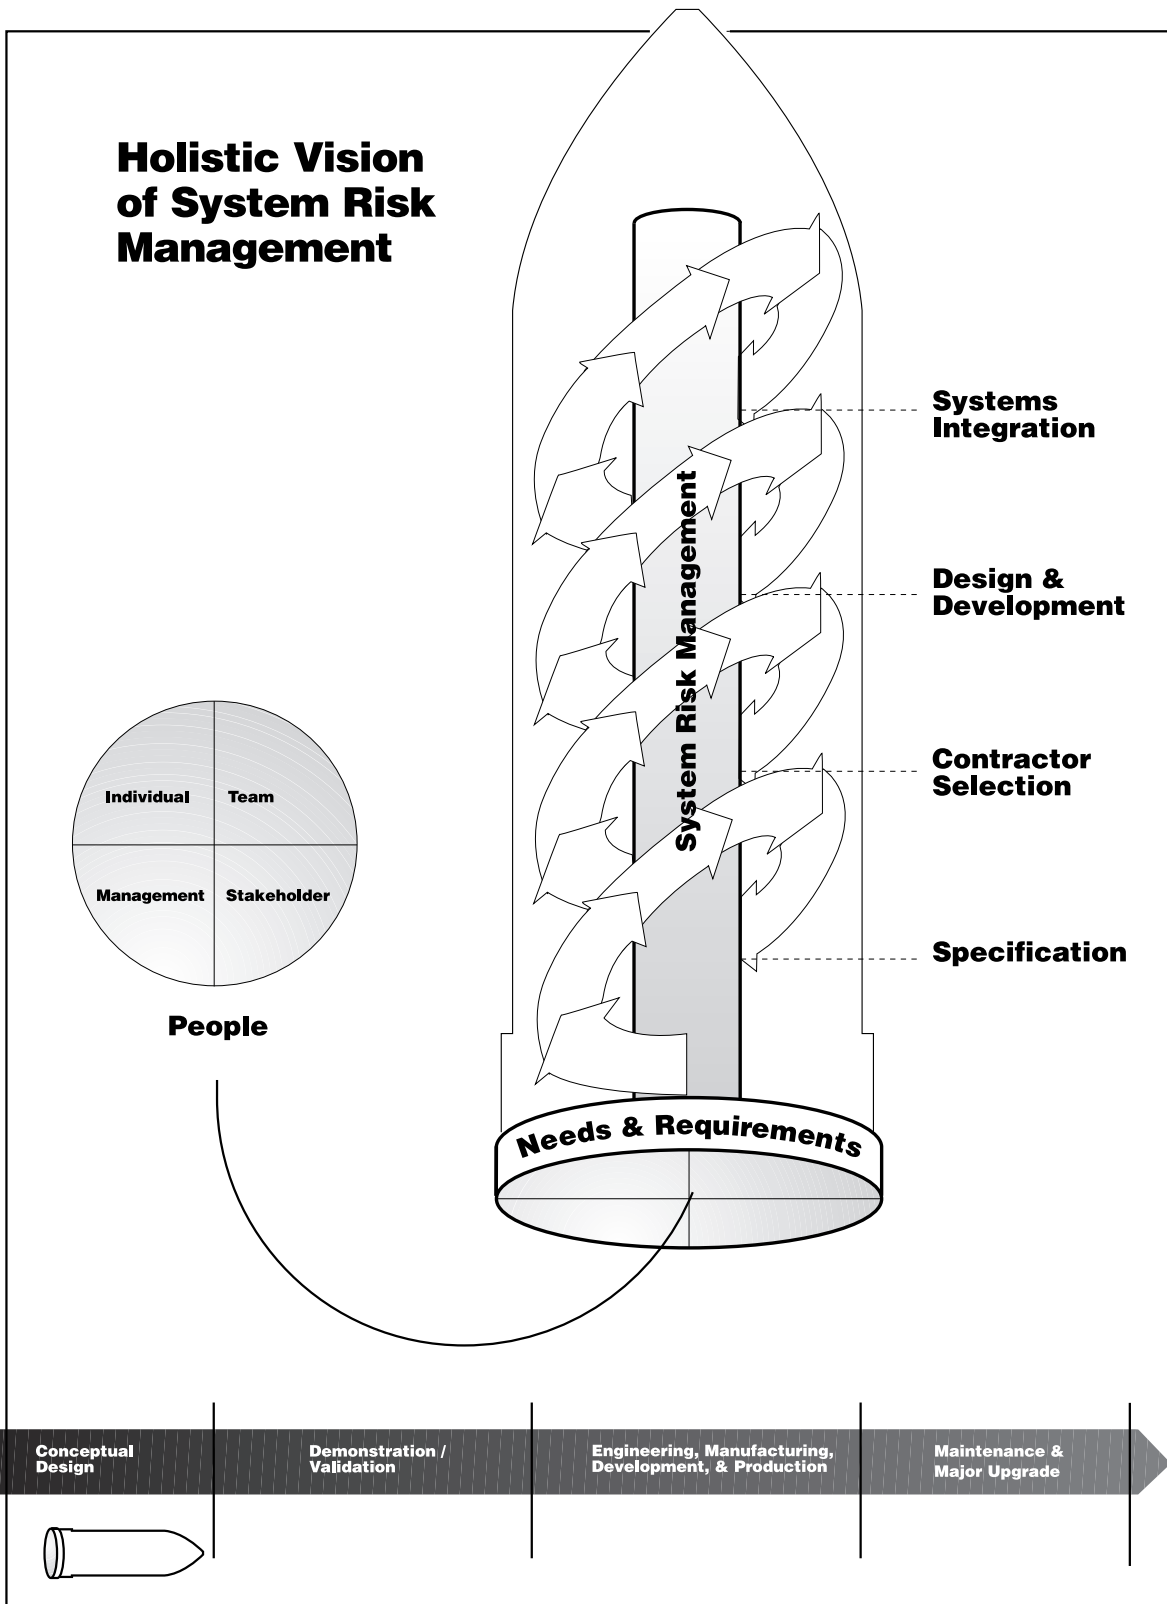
Holistic Vision of System Risk Management

System Risk Management

Systems Integration

Design & Development

Contractor Selection

Specification

| Individual | Team |
|---|---|
| Management | Stakeholder |

People

Needs & Requirements

Conceptual Design

Demonstration / Validation

Engineering, Manufacturing, Development, & Production

Maintenance & Major Upgrade